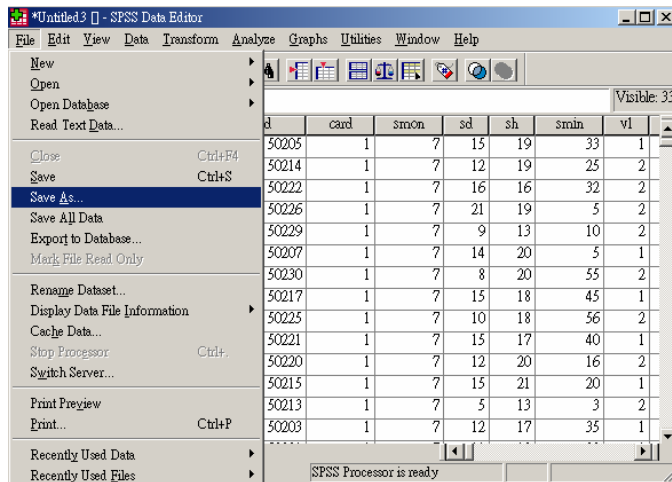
*Untitled3 [] - SPSS Data Editor

File Edit View Data Transform Analyze Graphs Utilities Window Help

New
Open
Open Database
Read Text Data...

Close Ctrl+F4
Save Ctrl+S
Save As...
Save All Data
Export to Database...
Mark File Read Only

Rename Dataset...
Display Data File Information
Cache Data...
Stop Processor Ctrl+.
Switch Server...

Print Preview
Print... Ctrl+P

Recently Used Data
Recently Used Files

Visible: 33

| d | card | smon | sd | sh | smin | vl |
|---|---|---|---|---|---|---|
| 50205 | 1 | 7 | 15 | 19 | 33 | 1 |
| 50214 | 1 | 7 | 12 | 19 | 25 | 2 |
| 50222 | 1 | 7 | 16 | 16 | 32 | 2 |
| 50226 | 1 | 7 | 21 | 19 | 5 | 2 |
| 50229 | 1 | 7 | 9 | 13 | 10 | 2 |
| 50207 | 1 | 7 | 14 | 20 | 5 | 1 |
| 50230 | 1 | 7 | 8 | 20 | 55 | 2 |
| 50217 | 1 | 7 | 15 | 18 | 45 | 1 |
| 50225 | 1 | 7 | 10 | 18 | 56 | 2 |
| 50221 | 1 | 7 | 15 | 17 | 40 | 1 |
| 50220 | 1 | 7 | 12 | 20 | 16 | 2 |
| 50215 | 1 | 7 | 15 | 21 | 20 | 1 |
| 50213 | 1 | 7 | 5 | 13 | 3 | 2 |
| 50203 | 1 | 7 | 12 | 17 | 35 | 1 |

SPSS Processor is ready